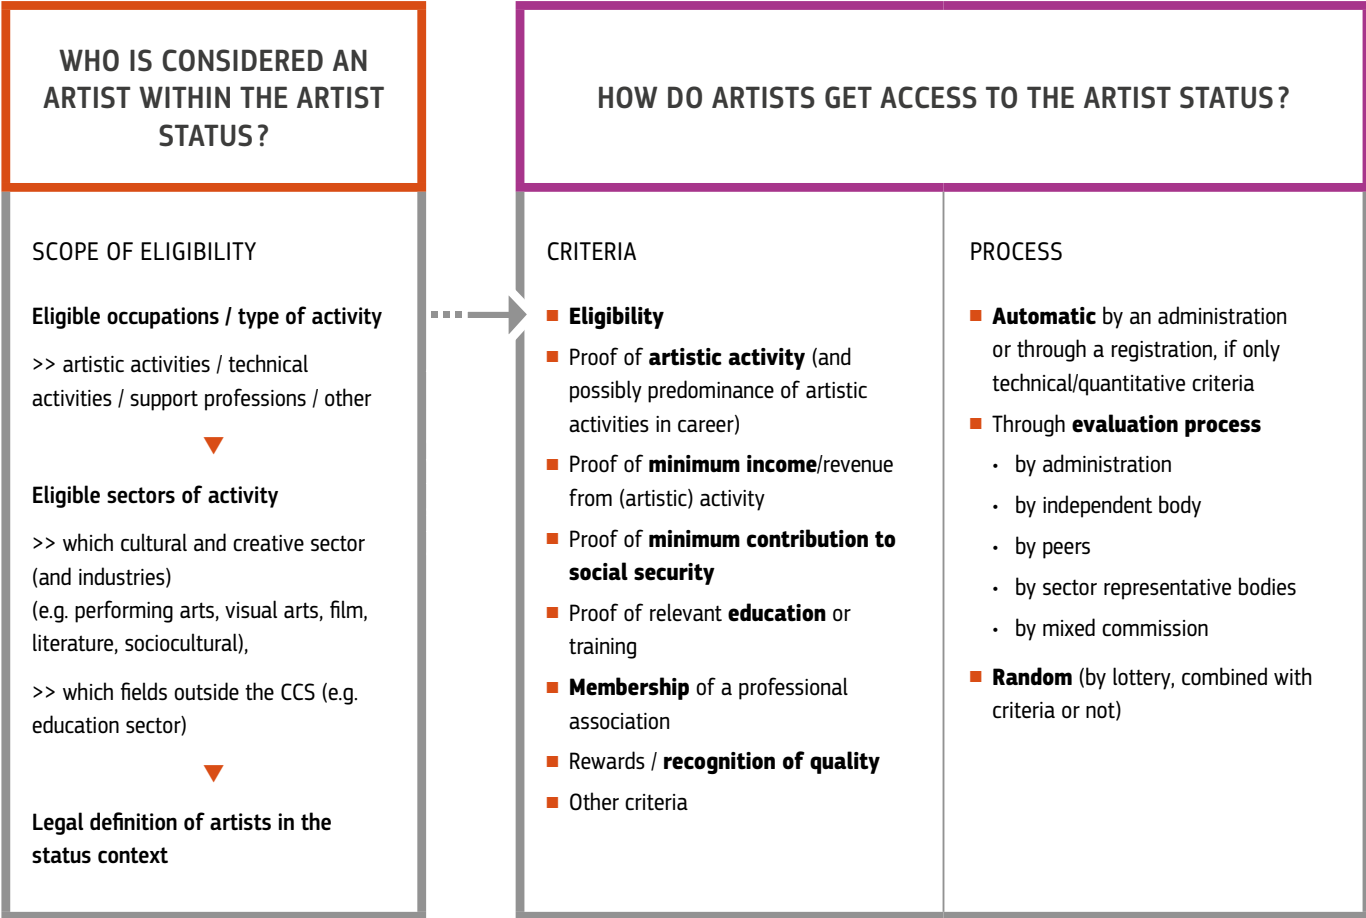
WHO IS CONSIDERED AN ARTIST WITHIN THE ARTIST STATUS?

SCOPE OF ELIGIBILITY

Eligible occupations / type of activity

>> artistic activities / technical activities / support professions / other

Eligible sectors of activity

>> which cultural and creative sector (and industries)
(e.g. performing arts, visual arts, film, literature, sociocultural),

>> which fields outside the CCS (e.g. education sector)

Legal definition of artists in the status context

HOW DO ARTISTS GET ACCESS TO THE ARTIST STATUS?

CRITERIA

Eligibility

Proof of artistic activity (and possibly predominance of artistic activities in career)

Proof of minimum income/revenue from (artistic) activity

Proof of minimum contribution to social security

Proof of relevant education or training

Membership of a professional association

Rewards / recognition of quality

Other criteria

PROCESS

Automatic by an administration or through a registration, if only technical/quantitative criteria

Through evaluation process

• by administration

• by independent body

• by peers

• by sector representative bodies

• by mixed commission

Random (by lottery, combined with criteria or not)